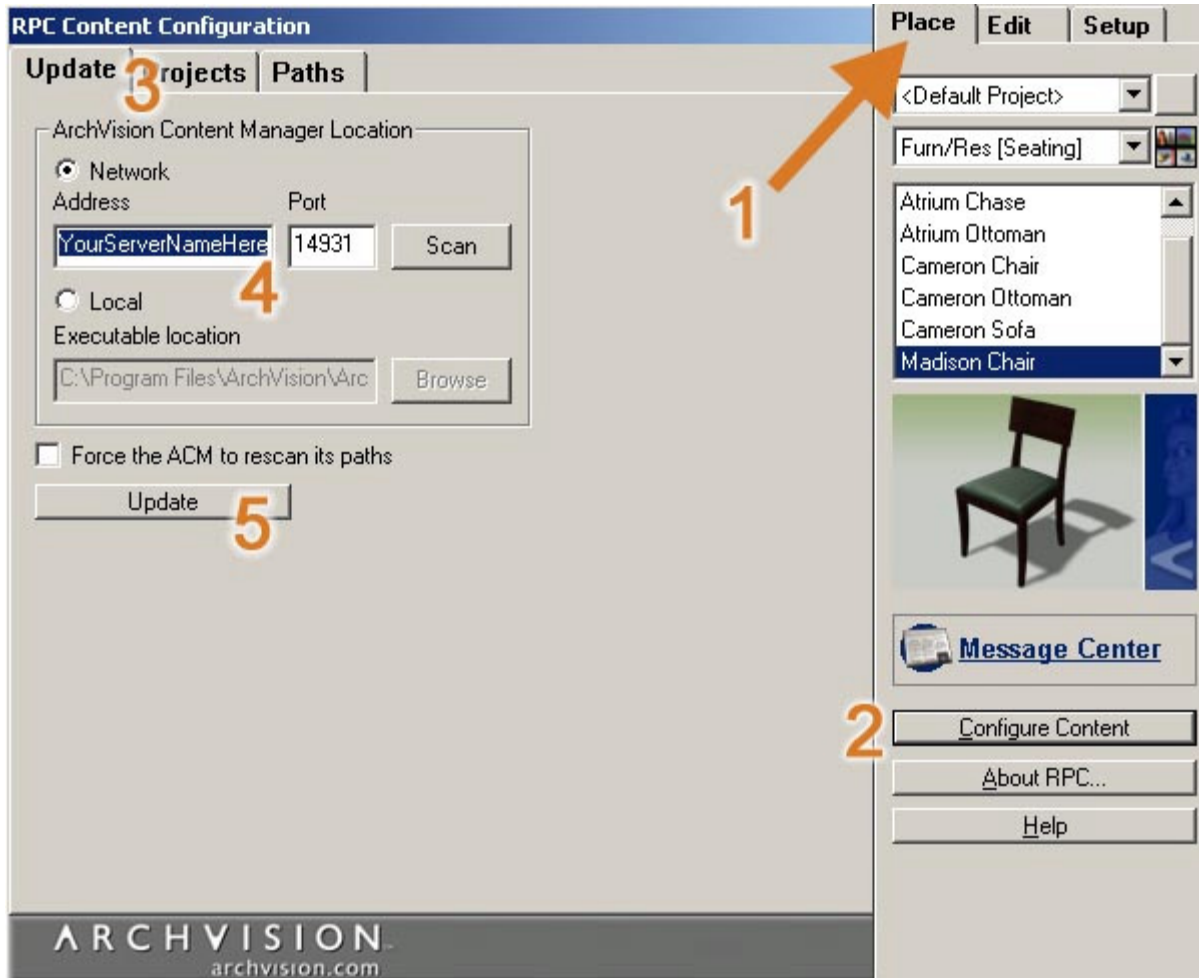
RPC Content Configuration

Update 3 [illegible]rojects Paths

ArchVision Content Manager Location

Network

Address

Port

YourServerNameHere

14931

Scan

Local

4

Executable location

C:\Program Files\ArchVision\Arc

Browse

Force the ACM to rescan its paths

Update

5

ARCHVISION

archvision.com

Place Edit Setup

1

<Default Project>

Furn/Res [Seating]

Atrium Chase

Atrium Ottoman

Cameron Chair

Cameron Ottoman

Cameron Sofa

Madison Chair

Message Center

2

Configure Content

About RPC...

Help